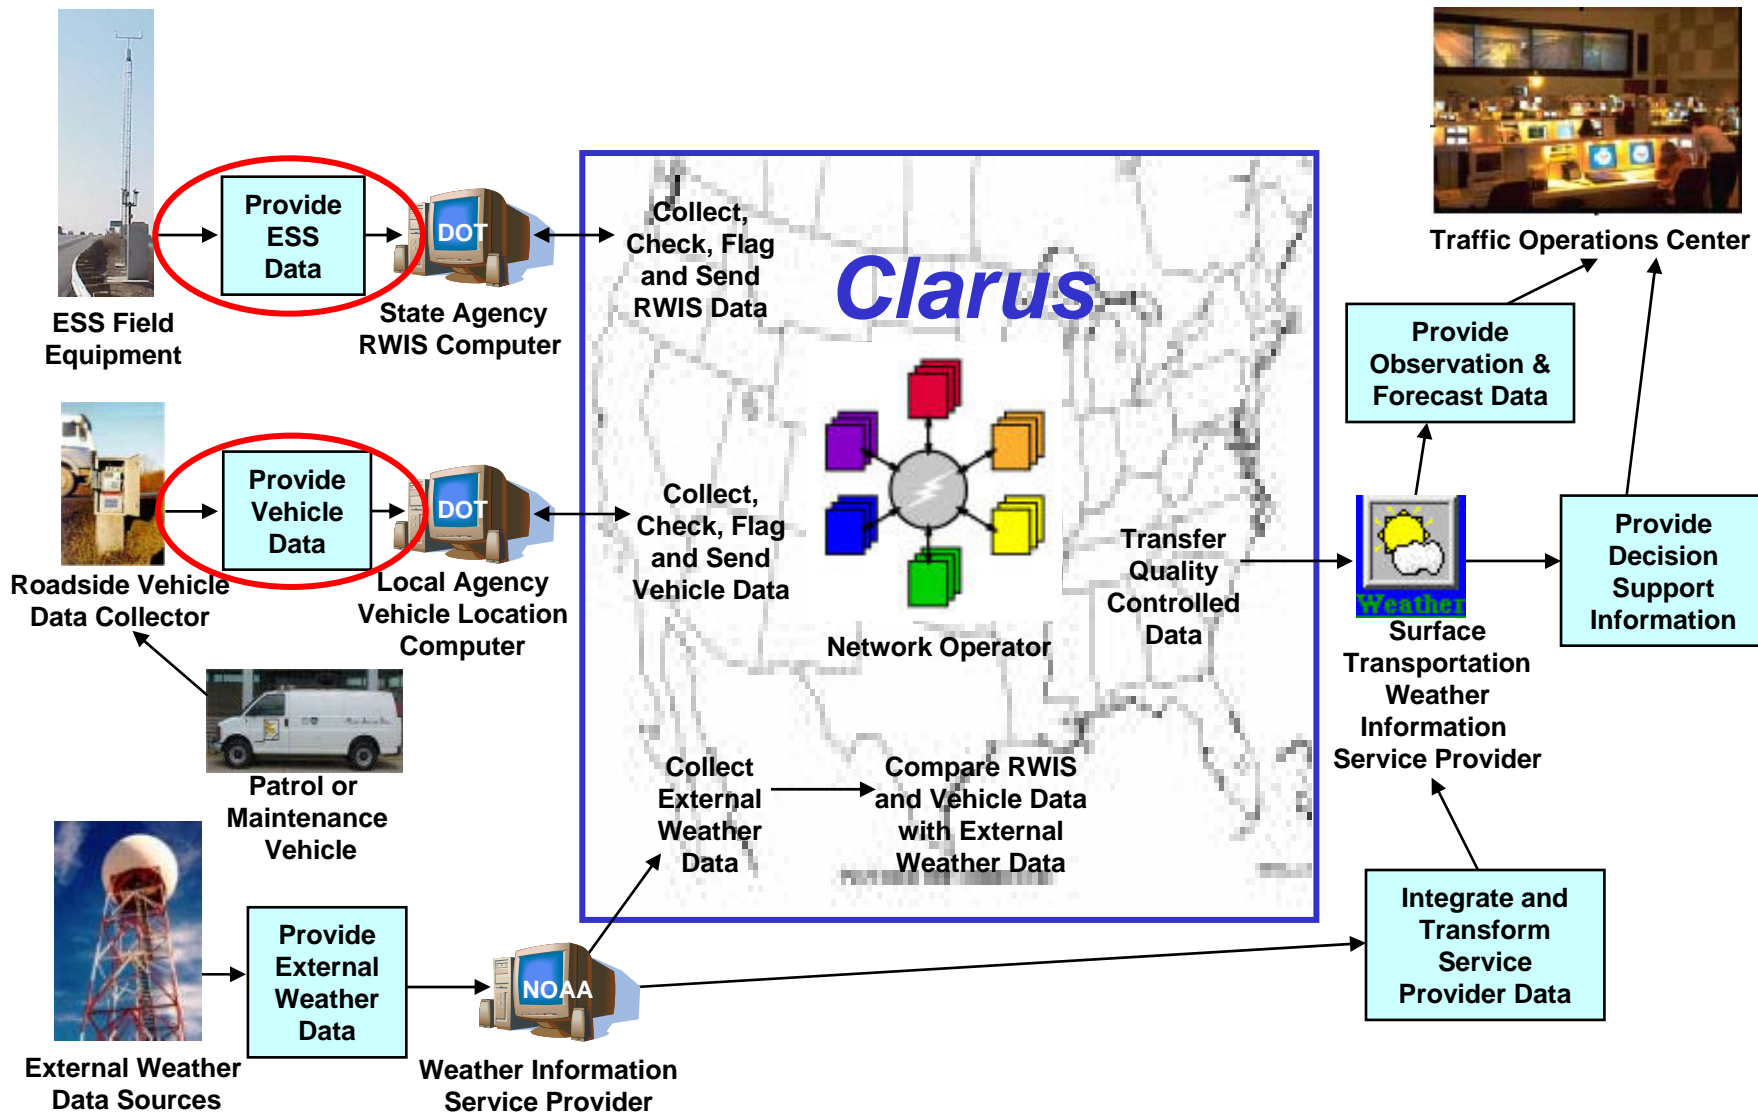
Provide ESS Data

DOT

ESS Field Equipment

State Agency RWIS Computer

Collect, Check, Flag and Send RWIS Data

Clarus

Traffic Operations Center

Provide Observation & Forecast Data

Provide Vehicle Data

DOT

Roadside Vehicle Data Collector

Local Agency Vehicle Location Computer

Collect, Check, Flag and Send Vehicle Data

Network Operator

Transfer Quality Controlled Data

Weather

Surface Transportation Weather Information Service Provider

Provide Decision Support Information

Patrol or Maintenance Vehicle

Collect External Weather Data

Compare RWIS and Vehicle Data with External Weather Data

Provide External Weather Data

NOAA

External Weather Data Sources

Weather Information Service Provider

Integrate and Transform Service Provider Data